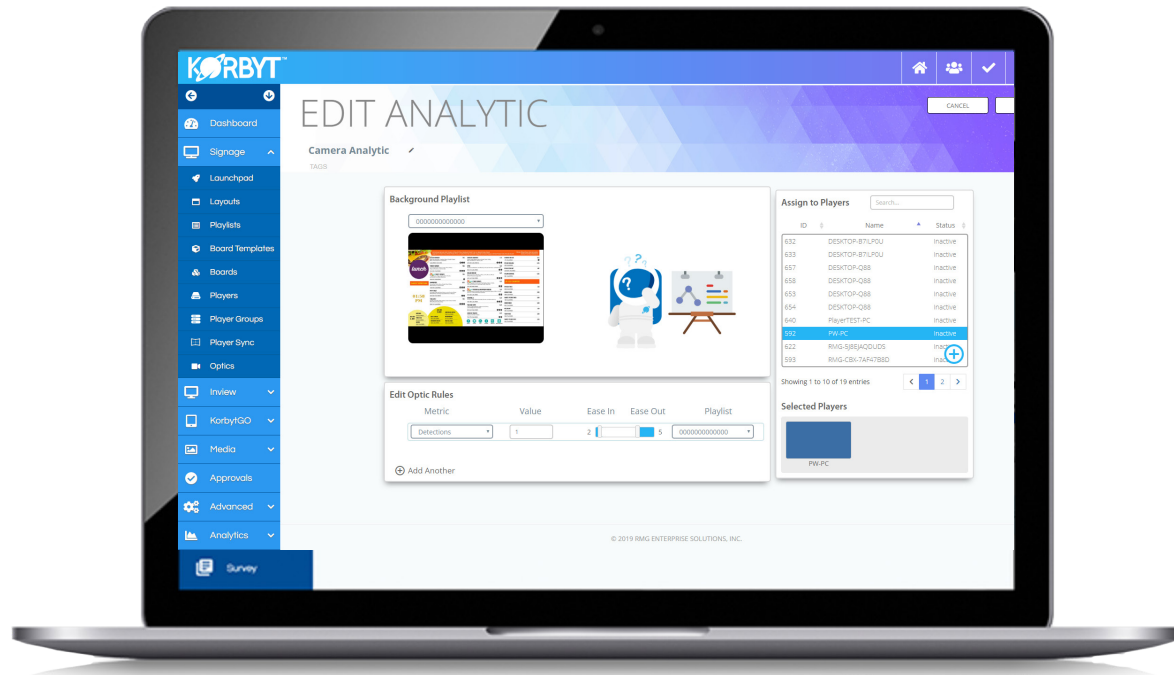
KORBYT™

Dashboard
Signage
Launchpad
Layouts
Playlists
Board Templates
Boards
Players
Player Groups
Player Sync
Optics
Inview
KorbytGO
Media
Approvals
Advanced
Analytics
Survey

EDIT ANALYTIC

CANCEL

Camera Analytic
TAGS

Background Playlist
0000000000000

Assign to Players
Search...

| ID | Name | Status |
|---|---|---|
| 632 | DESKTOP-B7ILPOU | Inactive |
| 635 | DESKTOP-B7ILPOU | Inactive |
| 657 | DESKTOP-Q88 | Inactive |
| 658 | DESKTOP-Q88 | Inactive |
| 653 | DESKTOP-Q88 | Inactive |
| 654 | DESKTOP-Q88 | Inactive |
| 640 | PlayerTEST-PC | Inactive |
| 592 | PW-PC | Inactive |
| 622 | RMG-5J8EJAQDUDS | Inactive |
| 593 | RMG-CBX-7AF47B8D | Inactive |

Showing 1 to 10 of 19 entries
1 2

Selected Players
PW-PC

Edit Optic Rules
Metric Value Ease In Ease Out Playlist
Detections 1 2 5 0000000000000

Add Another

© 2019 RMG ENTERPRISE SOLUTIONS, INC.